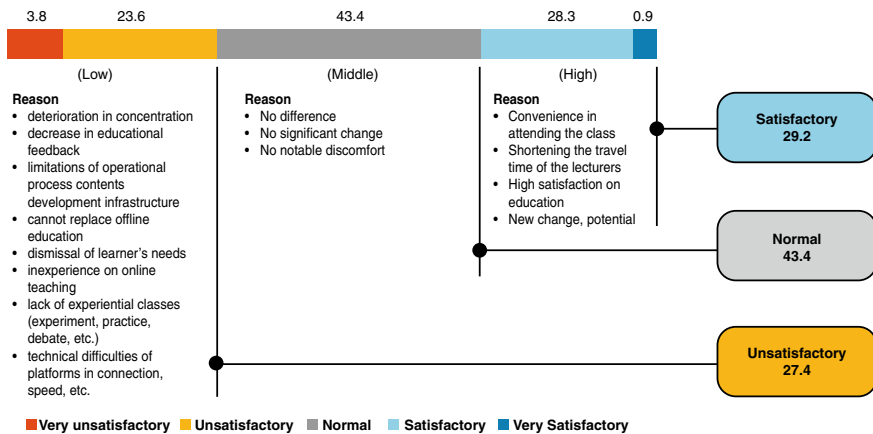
3.8 23.6 43.4 28.3 0.9

(Low)

Reason
• deterioration in concentration
• decrease in educational feedback
• limitations of operational process contents development infrastructure
• cannot replace offline education
• dismissal of learner's needs
• inexperience on online teaching
• lack of experiential classes (experiment, practice, debate, etc.)
• technical difficulties of platforms in connection, speed, etc.

(Middle)

Reason
• No difference
• No significant change
• No notable discomfort

(High)

Reason
• Convenience in attending the class
• Shortening the travel time of the lecturers
• High satisfaction on education
• New change, potential

Satisfactory
29.2

Normal
43.4

Unsatisfactory
27.4

Very unsatisfactory Unsatisfactory Normal Satisfactory Very Satisfactory